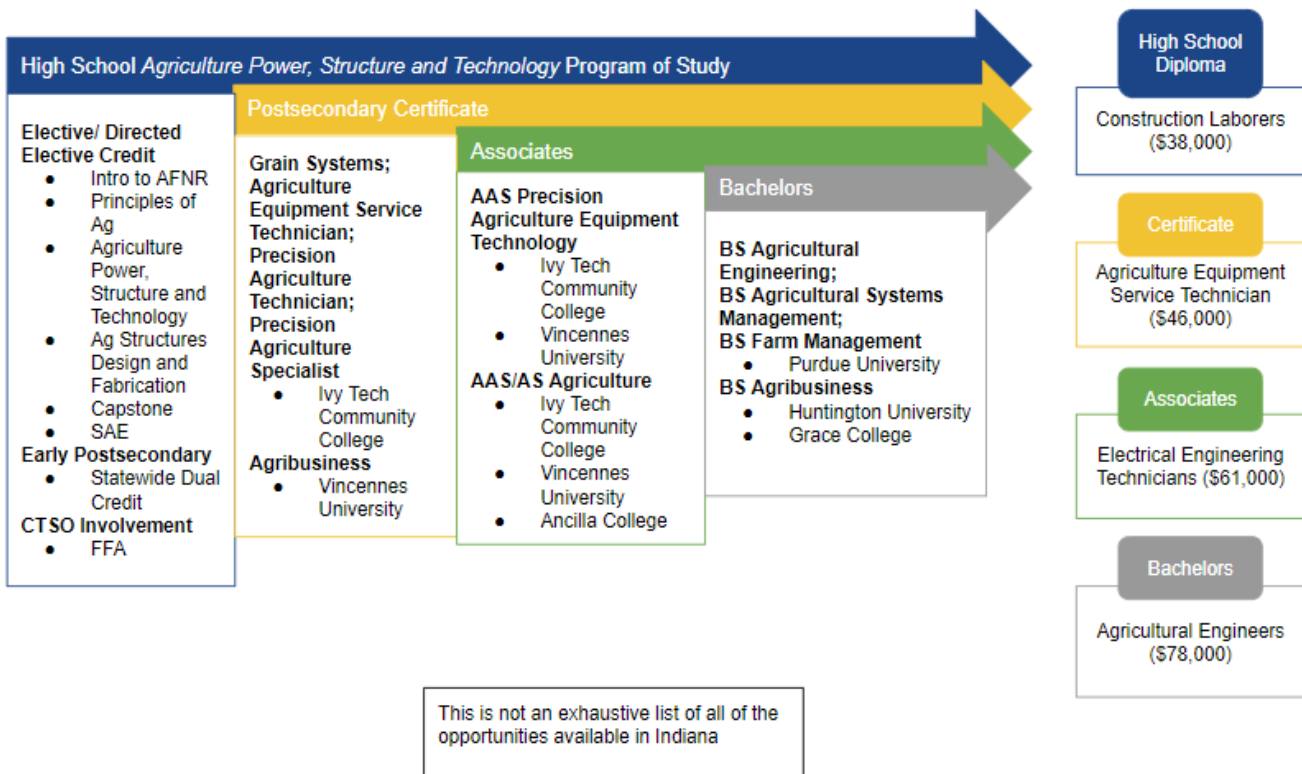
High School *Agriculture Power, Structure and Technology* Program of Study

Elective/ Directed Elective Credit
- Intro to AFNR
- Principles of Ag
- Agriculture Power, Structure and Technology
- Ag Structures Design and Fabrication
- Capstone
- SAE

Early Postsecondary
- Statewide Dual Credit

CTSO Involvement
- FFA

Postsecondary Certificate

Grain Systems; Agriculture Equipment Service Technician; Precision Agriculture Technician; Precision Agriculture Specialist
- Ivy Tech Community College

Agribusiness
- Vincennes University

Associates

AAS Precision Agriculture Equipment Technology
- Ivy Tech Community College
- Vincennes University

AAS/AS Agriculture
- Ivy Tech Community College
- Vincennes University
- Ancilla College

Bachelors

BS Agricultural Engineering;
BS Agricultural Systems Management;
BS Farm Management
- Purdue University

BS Agribusiness
- Huntington University
- Grace College

High School Diploma

Construction Laborers ($38,000)

Certificate

Agriculture Equipment Service Technician ($46,000)

Associates

Electrical Engineering Technicians ($61,000)

Bachelors

Agricultural Engineers ($78,000)

This is not an exhaustive list of all of the opportunities available in Indiana